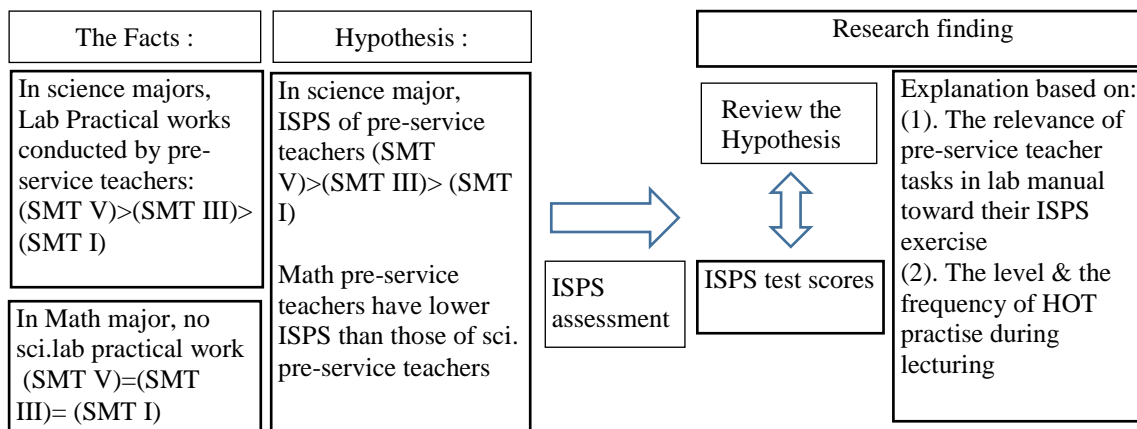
The Facts :

In science majors, Lab Practical works conducted by pre-service teachers: (SMT V)>(SMT III)> (SMT I)

In Math major, no sci.lab practical work (SMT V)=(SMT III)= (SMT I)

Hypothesis :

In science major, ISPS of pre-service teachers (SMT V)>(SMT III)> (SMT I)

Math pre-service teachers have lower ISPS than those of sci. pre-service teachers

ISPS assessment

Research finding

Review the Hypothesis

ISPS test scores

Explanation based on:
(1). The relevance of pre-service teacher tasks in lab manual toward their ISPS exercise
(2). The level & the frequency of HOT practise during lecturing